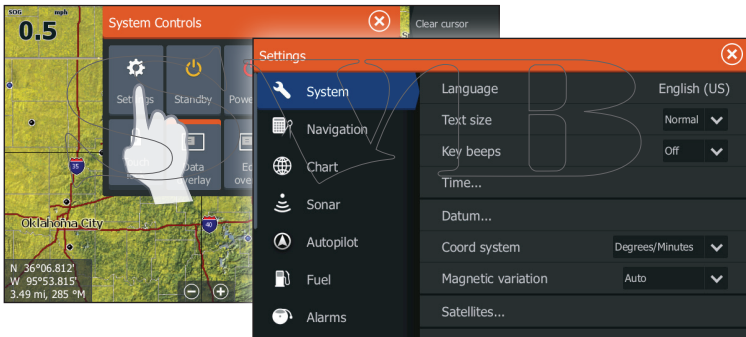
SOG mph
0.5

System Controls

Clear cursor

Settings
Standby
Powe
Touch
Data overlay
Ed ove

35
Oklahoma City
40
N 36°06.812'
W 95°53.815'
3.49 mi, 285 °M

Settings

System
Navigation
Chart
Sonar
Autopilot
Fuel
Alarms

Language English (US)
Text size Normal
Key beeps Off
Time...
Datum...
Coord system Degrees/Minutes
Magnetic variation Auto
Satellites...